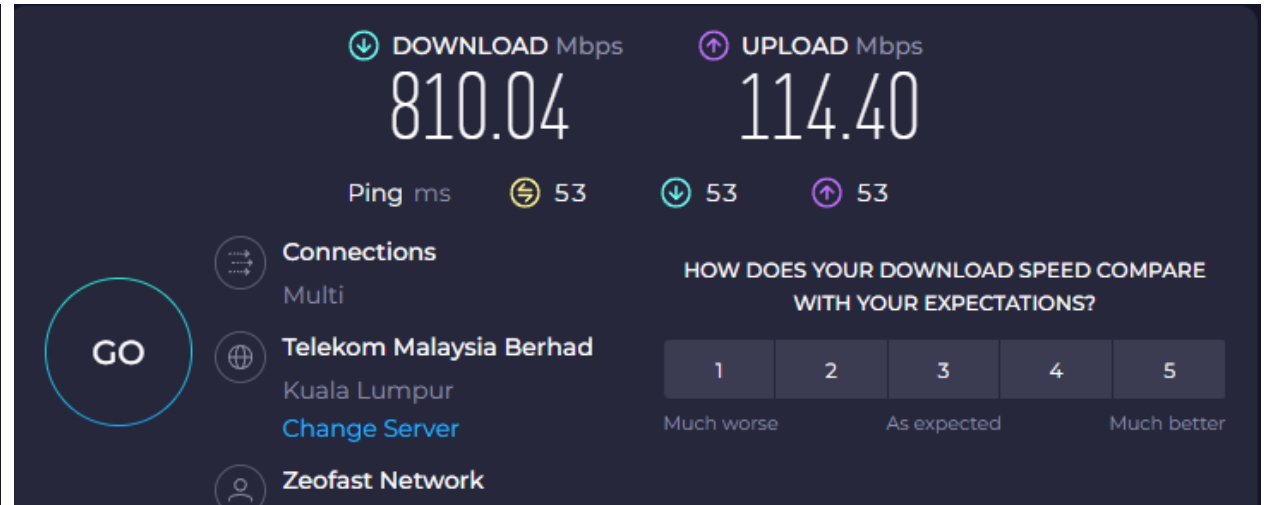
DOWNLOAD Mbps
810.04

UPLOAD Mbps
114.40

Ping ms 53 53 53

GO

Connections
Multi

Telekom Malaysia Berhad
Kuala Lumpur
Change Server

Zeofast Network

HOW DOES YOUR DOWNLOAD SPEED COMPARE WITH YOUR EXPECTATIONS?

| 1 | 2 | 3 | 4 | 5 |
|---|---|---|---|---|

Much worse As expected Much better